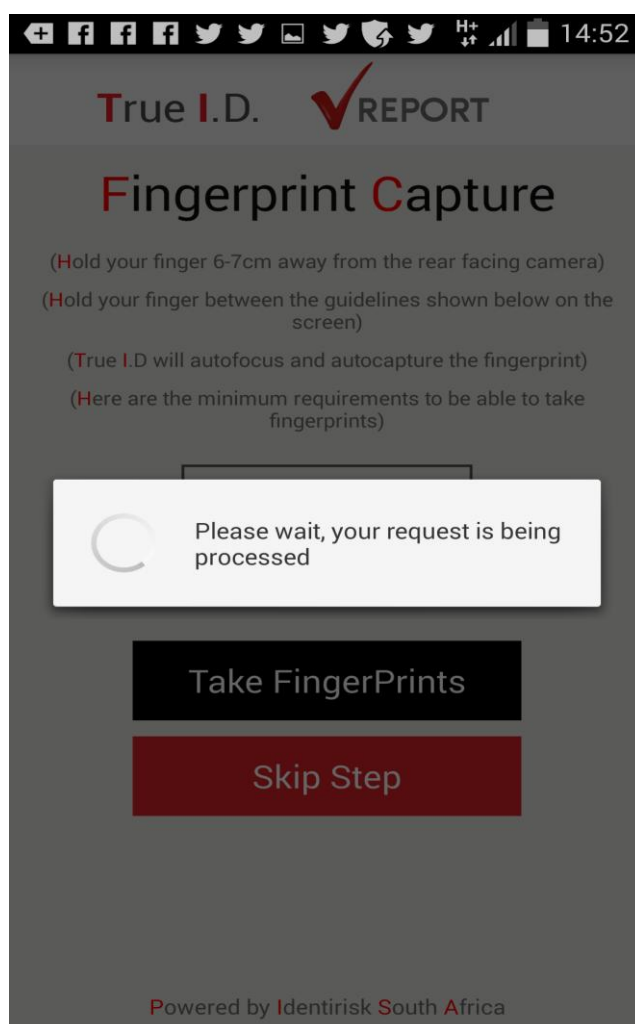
H+ 14:52

True I.D. REPORT

Fingerprint Capture

(Hold your finger 6-7cm away from the rear facing camera)

(Hold your finger between the guidelines shown below on the screen)

(True I.D will autofocus and autocapture the fingerprint)

(Here are the minimum requirements to be able to take fingerprints)

Please wait, your request is being processed

Take FingerPrints

Skip Step

Powered by Identirisk South Africa